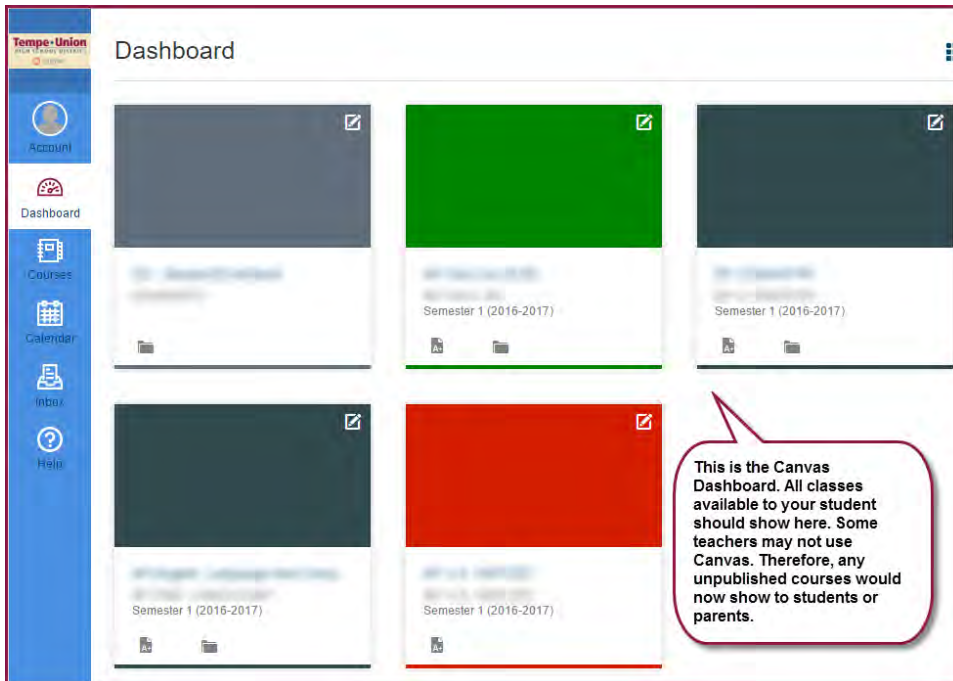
Tempe Union

Account

Dashboard

Courses

Calendar

Inbox

Help

Dashboard

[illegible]
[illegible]

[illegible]
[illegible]
Semester 1 (2016-2017)

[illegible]
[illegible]
Semester 1 (2016-2017)

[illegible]
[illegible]
Semester 1 (2016-2017)

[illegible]
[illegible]
Semester 1 (2016-2017)

This is the Canvas Dashboard. All classes available to your student should show here. Some teachers may not use Canvas. Therefore, any unpublished courses would now show to students or parents.